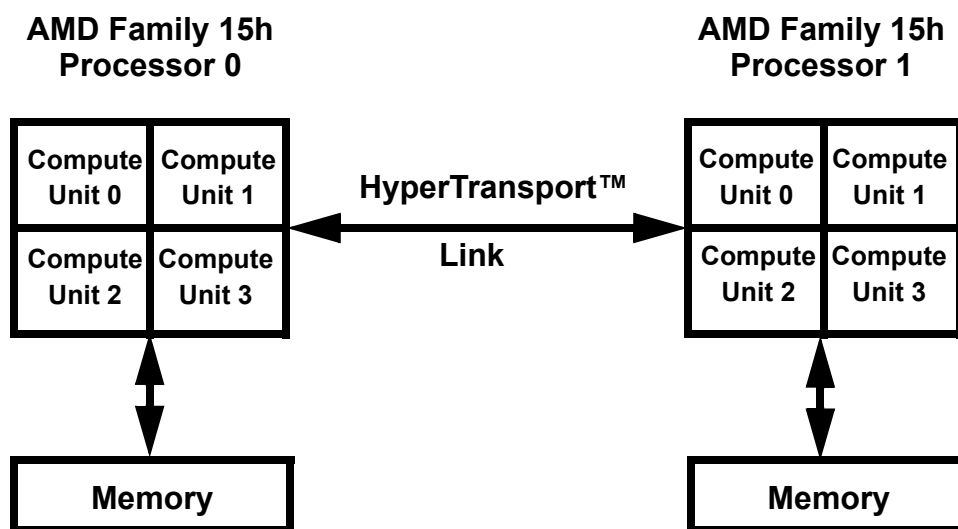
AMD Family 15h Processor 0

Compute Unit 0

Compute Unit 1

Compute Unit 2

Compute Unit 3

HyperTransport™

Link

AMD Family 15h Processor 1

Compute Unit 0

Compute Unit 1

Compute Unit 2

Compute Unit 3

Memory

Memory